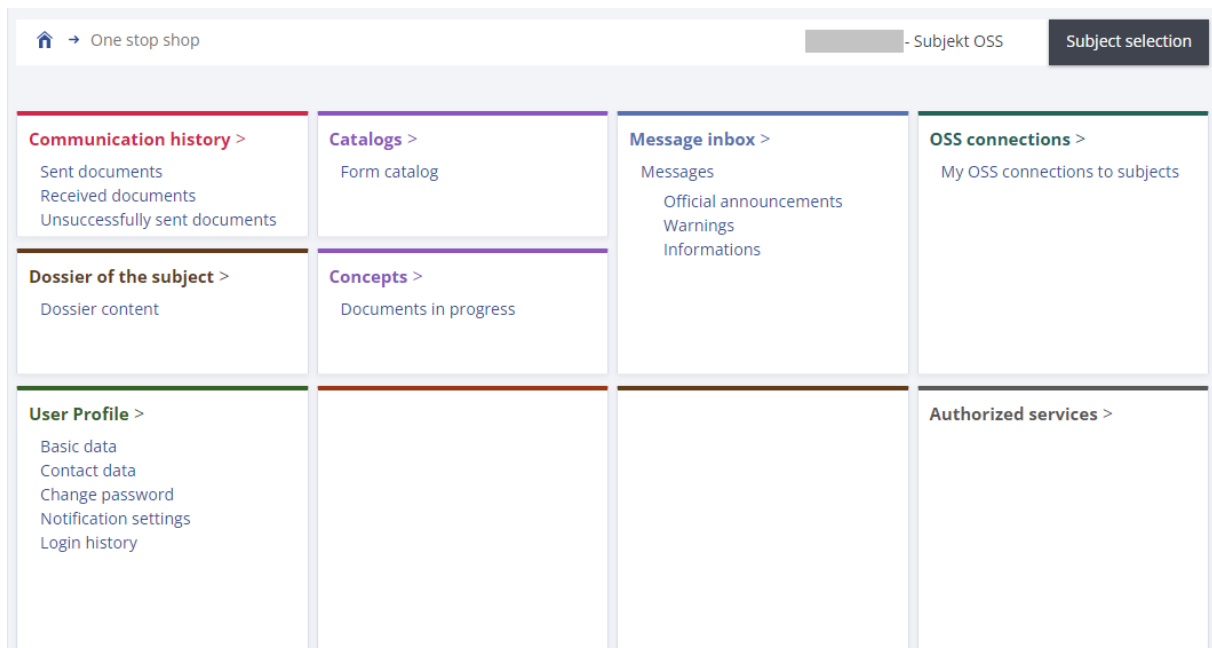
→ One stop shop

- Subjekt OSS

Subject selection

Communication history >
Sent documents
Received documents
Unsuccessfully sent documents

Catalogs >
Form catalog

Message inbox >
Messages
Official announcements
Warnings
Informations

OSS connections >
My OSS connections to subjects

Dossier of the subject >
Dossier content

Concepts >
Documents in progress

User Profile >
Basic data
Contact data
Change password
Notification settings
Login history

Authorized services >